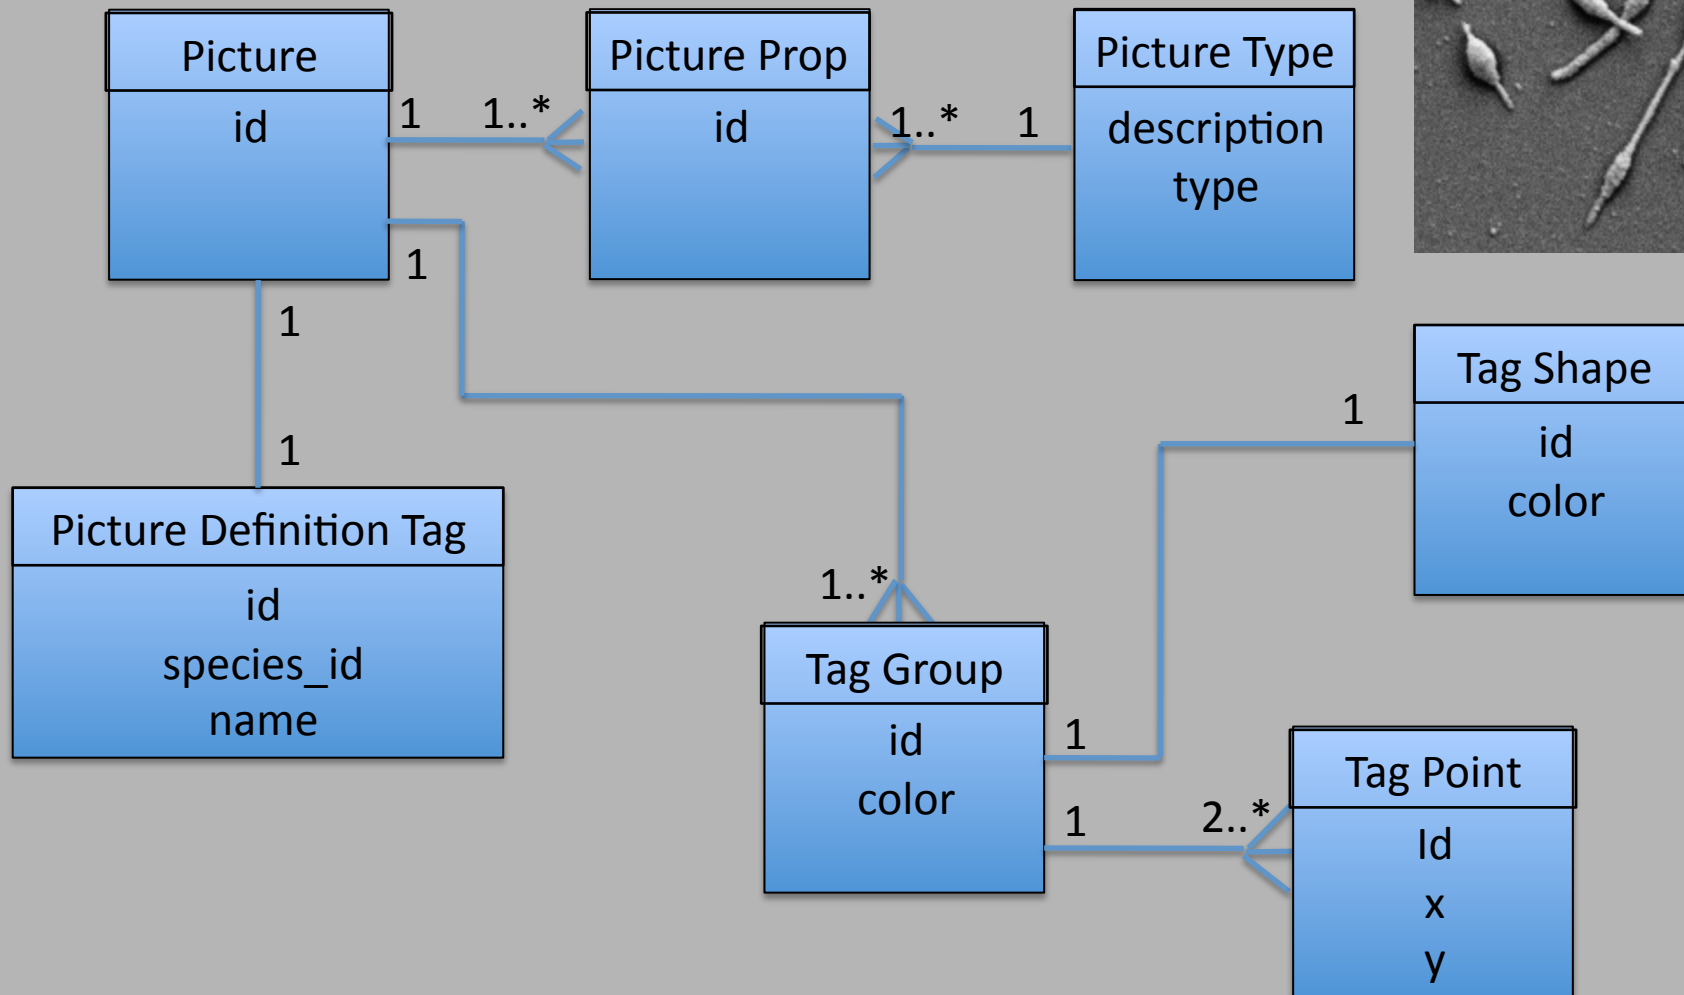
Picture
id

1 1..*

Picture Prop
id

1..* 1

Picture Type
description
type

1

1

1

Tag Shape
id
color

1

Picture Definition Tag
id
species_id
name

1..*

Tag Group
id
color

1

1 2..*

Tag Point
Id
x
y